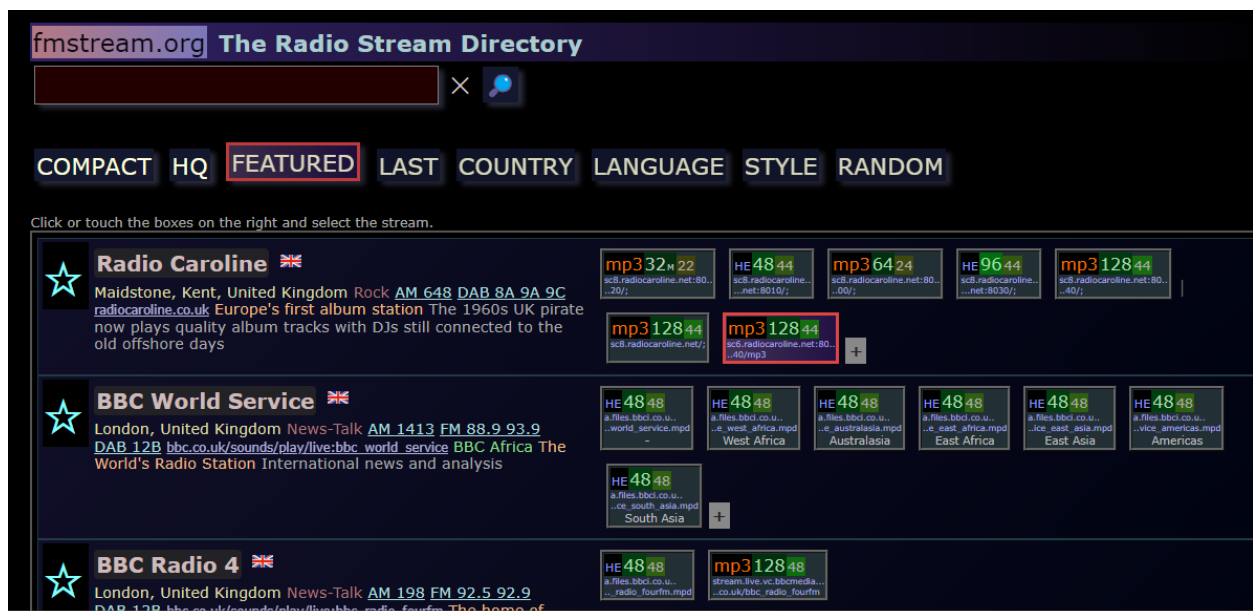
fmstream.org The Radio Stream Directory

×

COMPACT HQ FEATURED LAST COUNTRY LANGUAGE STYLE RANDOM

Click or touch the boxes on the right and select the stream.

Radio Caroline

Maidstone, Kent, United Kingdom Rock AM 648 DAB 8A 9A 9C radiocaroline.co.uk Europe's first album station The 1960s UK pirate now plays quality album tracks with DJs still connected to the old offshore days

mp3 32 M 22 sc8.radiocaroline.net:80.. ..20/;
HE 48 44 sc8.radiocaroline.. ...net:8010/;
mp3 64 24 sc8.radiocaroline.net:80.. ..00/;
HE 96 44 sc8.radiocaroline.. ...net:8030/;
mp3 128 44 sc8.radiocaroline.net:80.. ..40/;
mp3 128 44 sc8.radiocaroline.net/;
mp3 128 44 sc6.radiocaroline.net:80.. ..40/mp3
+

BBC World Service

London, United Kingdom News-Talk AM 1413 FM 88.9 93.9 DAB 12B bbc.co.uk/sounds/play/live:bbc_world_service BBC Africa The World's Radio Station International news and analysis

HE 48 48 a.files.bbci.co.u.. ..world_service.mpd -
HE 48 48 a.files.bbci.co.u.. ..e_west_africa.mpd West Africa
HE 48 48 a.files.bbci.co.u.. ..e_australasia.mpd Australasia
HE 48 48 a.files.bbci.co.u.. ..e_east_africa.mpd East Africa
HE 48 48 a.files.bbci.co.u.. ..ice_east_asia.mpd East Asia
HE 48 48 a.files.bbci.co.u.. ..vice_americas.mpd Americas
HE 48 48 a.files.bbci.co.u.. ..ce_south_asia.mpd South Asia
+

BBC Radio 4

London, United Kingdom News-Talk AM 198 FM 92.5 92.9 DAB 12B bbc.co.uk/sounds/play/live:bbc_radio_fourfm The home of

HE 48 48 a.files.bbci.co.u.. ..._radio_fourfm.mpd
mp3 128 48 stream.live.vc.bbcmedia.. ...co.uk/bbc_radio_fourfm